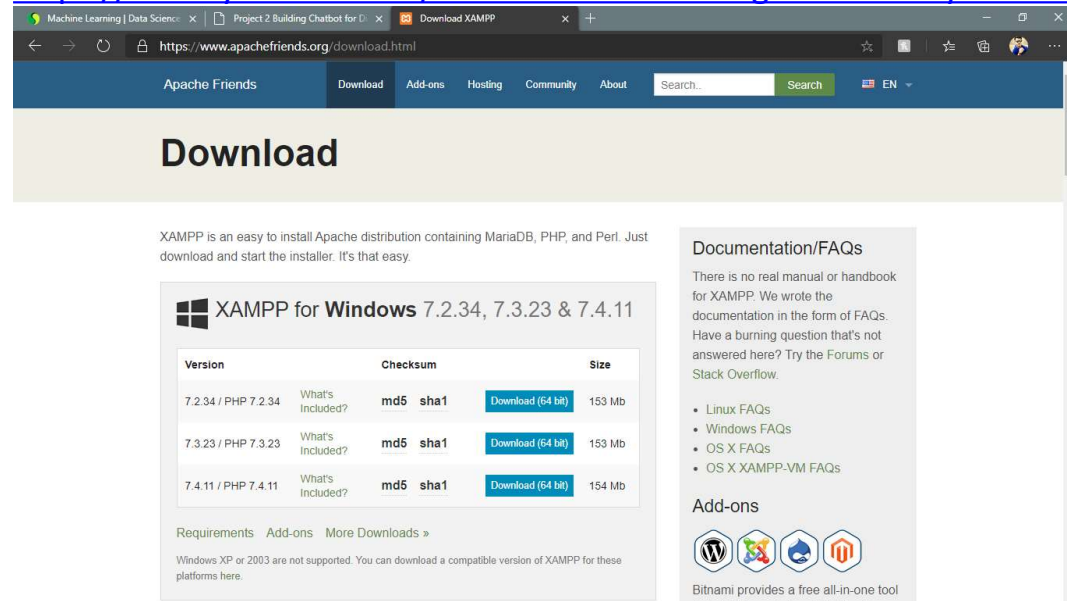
Machine Learning | Data Science ×
Project 2 Building Chatbot for D ×
Download XAMPP ×
https://www.apachefriends.org/download.html

Apache Friends
Download
Add-ons
Hosting
Community
About
Search..
Search
EN

Download

XAMPP is an easy to install Apache distribution containing MariaDB, PHP, and Perl. Just download and start the installer. It's that easy.

XAMPP for **Windows** 7.2.34, 7.3.23 & 7.4.11

| Version | | Checksum | | | Size |
|---|---|---|---|---|---|
| 7.2.34 / PHP 7.2.34 | What's Included? | md5 | sha1 | Download (64 bit) | 153 Mb |
| 7.3.23 / PHP 7.3.23 | What's Included? | md5 | sha1 | Download (64 bit) | 153 Mb |
| 7.4.11 / PHP 7.4.11 | What's Included? | md5 | sha1 | Download (64 bit) | 154 Mb |

Requirements Add-ons More Downloads »

Windows XP or 2003 are not supported. You can download a compatible version of XAMPP for these platforms here.

Documentation/FAQs

There is no real manual or handbook for XAMPP. We wrote the documentation in the form of FAQs. Have a burning question that's not answered here? Try the Forums or Stack Overflow.

• Linux FAQs
• Windows FAQs
• OS X FAQs
• OS X XAMPP-VM FAQs

Add-ons

Bitnami provides a free all-in-one tool